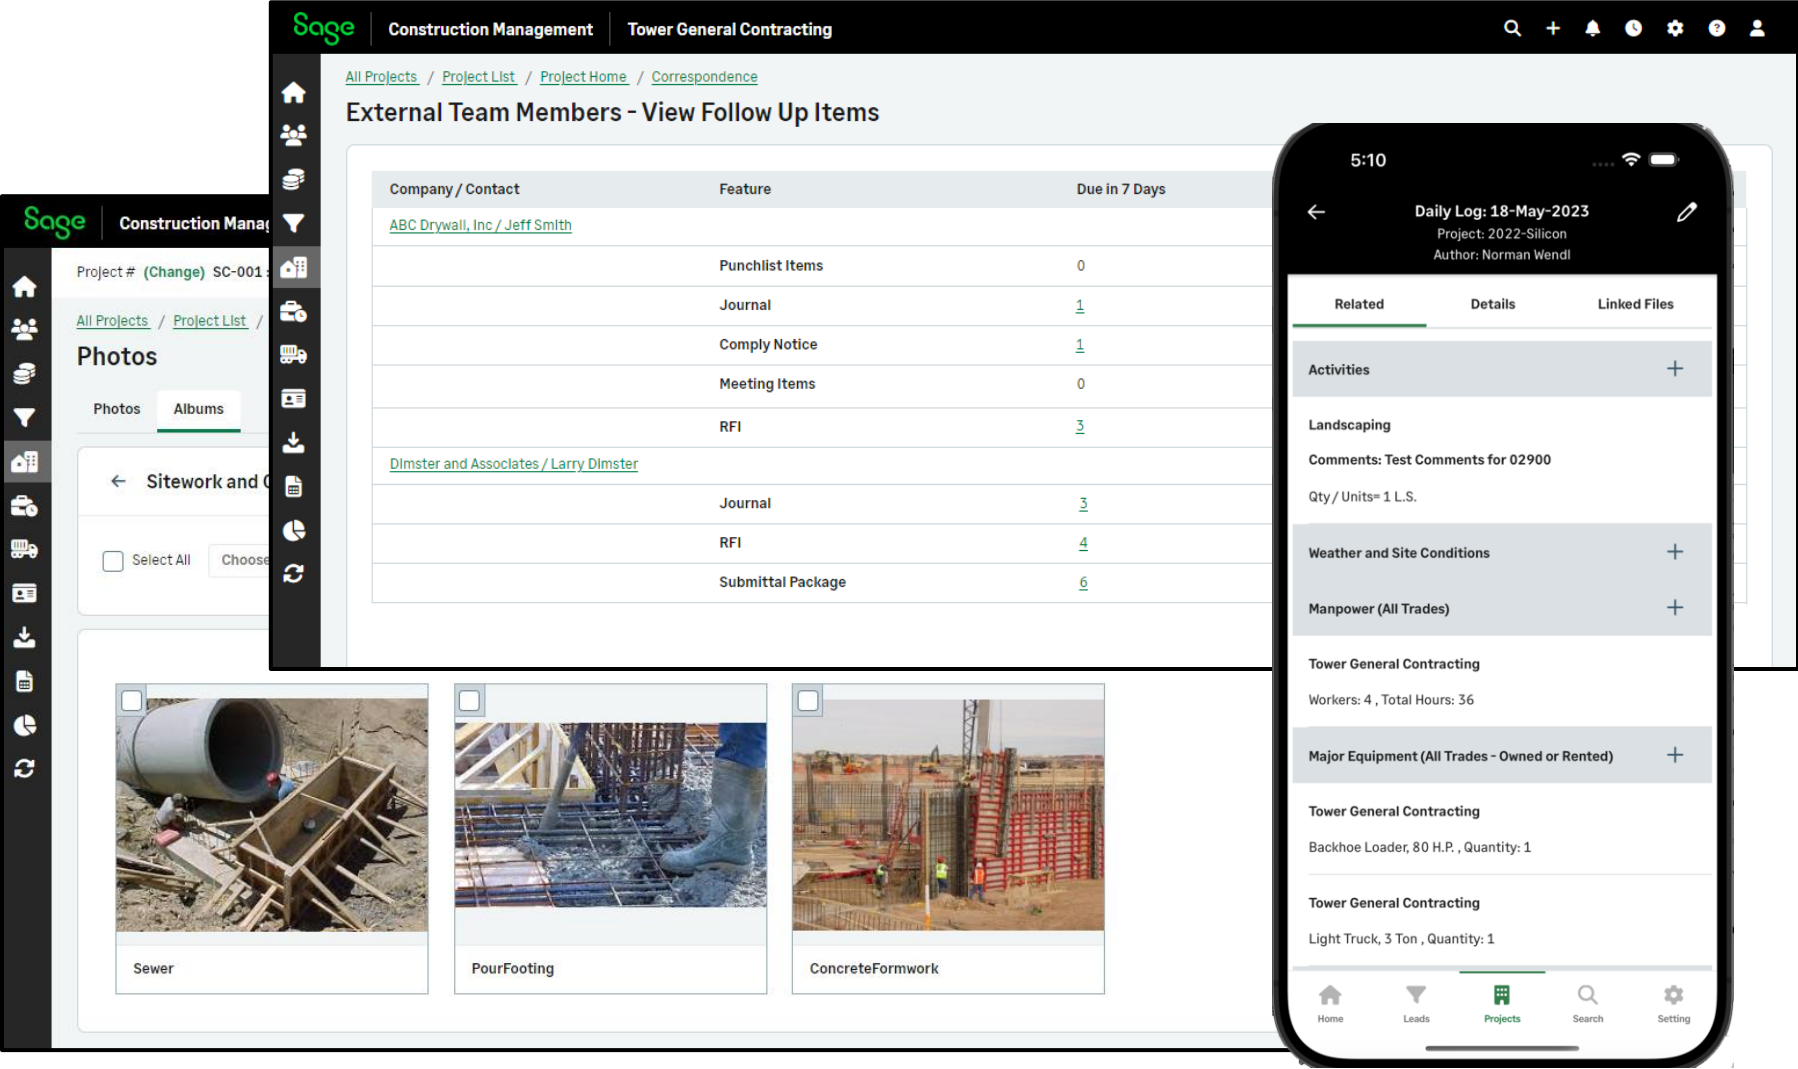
Sage Construction Management Tower General Contracting

All Projects / Project List / Project Home / Correspondence

External Team Members - View Follow Up Items

| Company / Contact | Feature | Due in 7 Days |
|---|---|---|
| ABC Drywall, Inc / Jeff Smith | | |
| | Punchlist Items | 0 |
| | Journal | 1 |
| | Comply Notice | 1 |
| | Meeting Items | 0 |
| | RFI | 3 |
| Dimster and Associates / Larry Dimster | | |
| | Journal | 3 |
| | RFI | 4 |
| | Submittal Package | 6 |

Sage Construction Manag

Project # (Change) SC-001

All Projects / Project List /

Photos

Photos Albums

← Sitework and

Select All Choose

Sewer

PourFooting

ConcreteFormwork

5:10

Daily Log: 18-May-2023
Project: 2022-Silicon
Author: Norman Wendl

Related Details Linked Files

Activities +

Landscaping

Comments: Test Comments for 02900

Qty / Units= 1 L.S.

Weather and Site Conditions +

Manpower (All Trades) +

Tower General Contracting

Workers: 4 , Total Hours: 36

Major Equipment (All Trades - Owned or Rented) +

Tower General Contracting

Backhoe Loader, 80 H.P. , Quantity: 1

Tower General Contracting

Light Truck, 3 Ton , Quantity: 1

Home Leads Projects Search Setting